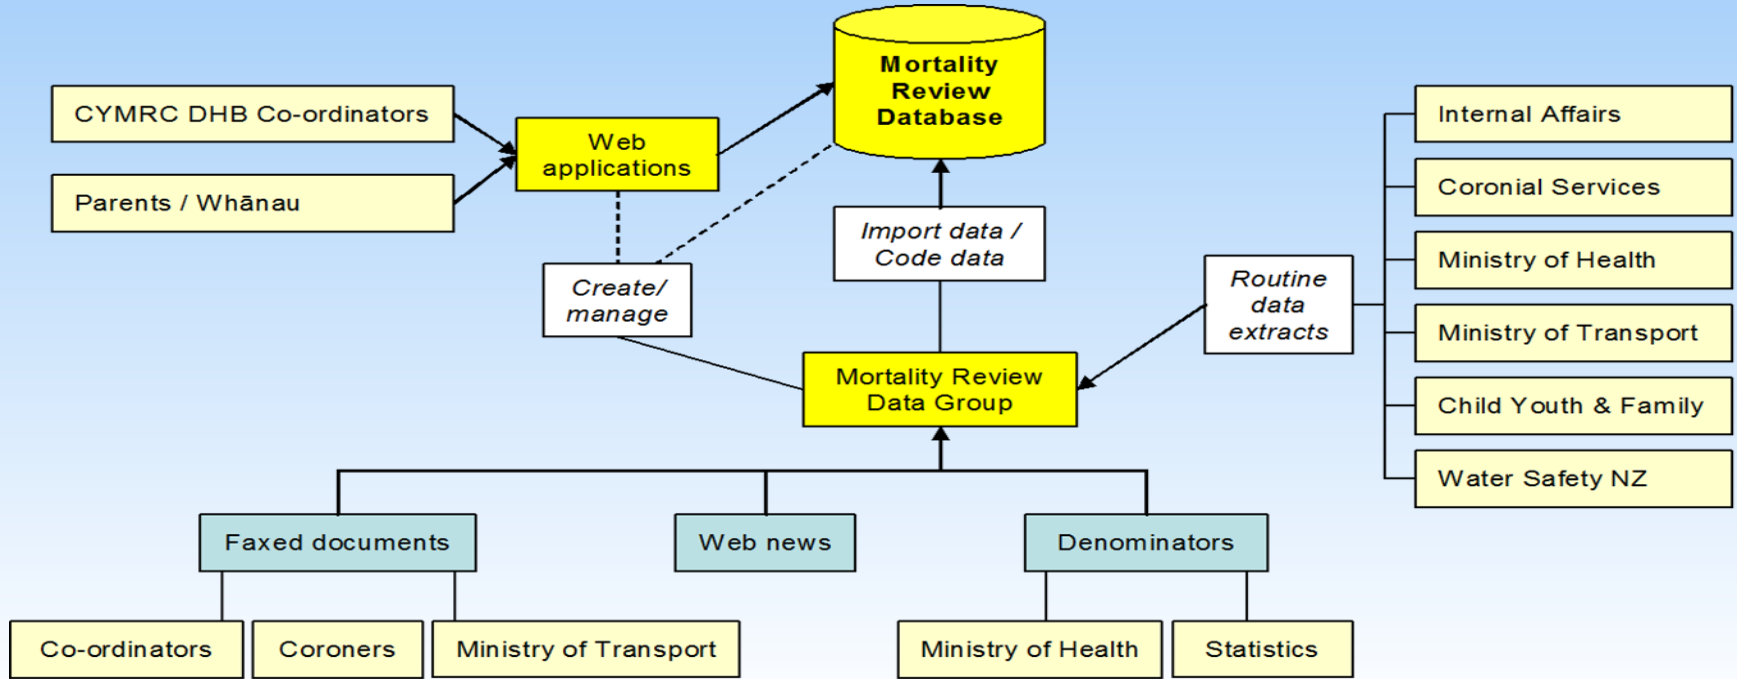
CYMRC DHB Co-ordinators

Parents / Whānau

Web applications

Mortality Review Database

Create/ manage

Import data / Code data

Routine data extracts

Internal Affairs

Coronial Services

Ministry of Health

Ministry of Transport

Child Youth & Family

Water Safety NZ

Mortality Review Data Group

Faxed documents

Web news

Denominators

Co-ordinators

Coroners

Ministry of Transport

Ministry of Health

Statistics